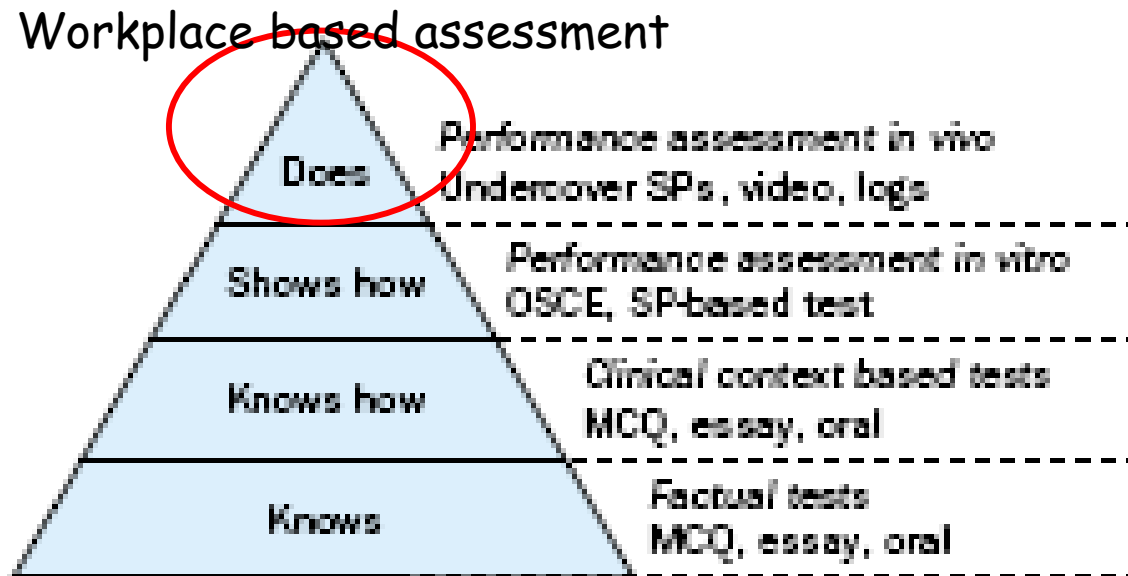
Workplace based assessment

Does

Performance assessment in vivo
Undercover SPs, video, logs

Shows how

Performance assessment in vitro
OSCE, SP-based test

Knows how

Clinical context based tests
MCQ, essay, oral

Knows

Factual tests
MCQ, essay, oral